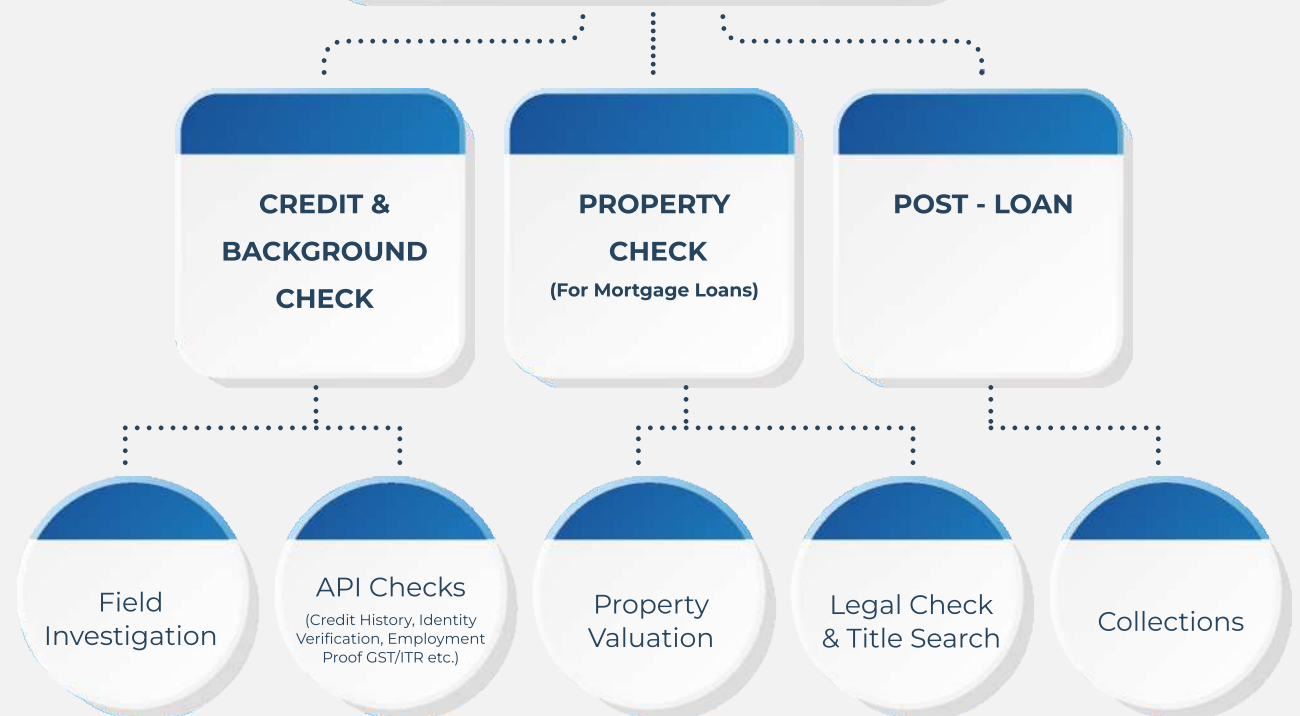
CREDIT & BACKGROUND CHECK

PROPERTY CHECK
(For Mortgage Loans)

POST - LOAN

Field Investigation

API Checks
(Credit History, Identity Verification, Employment Proof GST/ITR etc.)

Property Valuation

Legal Check & Title Search

Collections